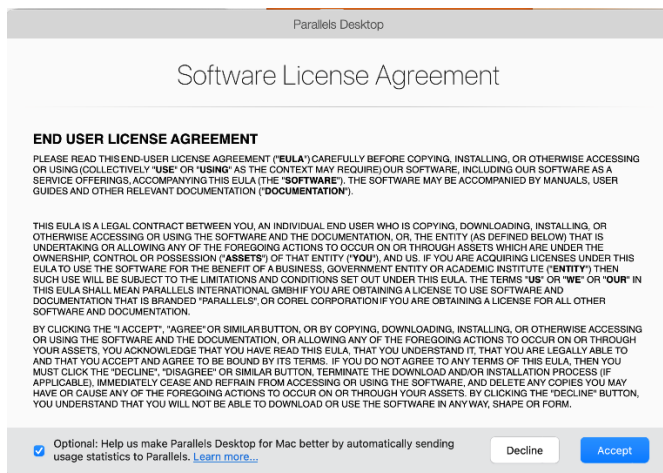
Parallels Desktop

Software License Agreement

END USER LICENSE AGREEMENT

PLEASE READ THIS END-USER LICENSE AGREEMENT ("EULA") CAREFULLY BEFORE COPYING, INSTALLING, OR OTHERWISE ACCESSING OR USING (COLLECTIVELY "USE" OR "USING" AS THE CONTEXT MAY REQUIRE) OUR SOFTWARE, INCLUDING OUR SOFTWARE AS A SERVICE OFFERINGS, ACCOMPANYING THIS EULA (THE "SOFTWARE"). THE SOFTWARE MAY BE ACCOMPANIED BY MANUALS, USER GUIDES AND OTHER RELEVANT DOCUMENTATION ("DOCUMENTATION").

THIS EULA IS A LEGAL CONTRACT BETWEEN YOU, AN INDIVIDUAL END USER WHO IS COPYING, DOWNLOADING, INSTALLING, OR OTHERWISE ACCESSING OR USING THE SOFTWARE AND THE DOCUMENTATION, OR, THE ENTITY (AS DEFINED BELOW) THAT IS UNDERTAKING OR ALLOWING ANY OF THE FOREGOING ACTIONS TO OCCUR ON OR THROUGH ASSETS WHICH ARE UNDER THE OWNERSHIP, CONTROL OR POSSESSION ("ASSETS") OF THAT ENTITY ("YOU"), AND US. IF YOU ARE ACQUIRING LICENSES UNDER THIS EULA TO USE THE SOFTWARE FOR THE BENEFIT OF A BUSINESS, GOVERNMENT ENTITY OR ACADEMIC INSTITUTE ("ENTITY") THEN SUCH USE WILL BE SUBJECT TO THE LIMITATIONS AND CONDITIONS SET OUT UNDER THIS EULA. THE TERMS "US" OR "WE" OR "OUR" IN THIS EULA SHALL MEAN PARALLELS INTERNATIONAL GMBH IF YOU ARE OBTAINING A LICENSE TO USE SOFTWARE AND DOCUMENTATION THAT IS BRANDED "PARALLELS", OR COREL CORPORATION IF YOU ARE OBTAINING A LICENSE FOR ALL OTHER SOFTWARE AND DOCUMENTATION.

BY CLICKING THE "I ACCEPT", "AGREE" OR SIMILAR BUTTON, OR BY COPYING, DOWNLOADING, INSTALLING, OR OTHERWISE ACCESSING OR USING THE SOFTWARE AND THE DOCUMENTATION, OR ALLOWING ANY OF THE FOREGOING ACTIONS TO OCCUR ON OR THROUGH YOUR ASSETS, YOU ACKNOWLEDGE THAT YOU HAVE READ THIS EULA, THAT YOU UNDERSTAND IT, THAT YOU ARE LEGALLY ABLE TO AND THAT YOU ACCEPT AND AGREE TO BE BOUND BY ITS TERMS. IF YOU DO NOT AGREE TO ANY TERMS OF THIS EULA, THEN YOU MUST CLICK THE "DECLINE", "DISAGREE" OR SIMILAR BUTTON, TERMINATE THE DOWNLOAD AND/OR INSTALLATION PROCESS (IF APPLICABLE), IMMEDIATELY CEASE AND REFRAIN FROM ACCESSING OR USING THE SOFTWARE, AND DELETE ANY COPIES YOU MAY HAVE OR CAUSE ANY OF THE FOREGOING ACTIONS TO OCCUR ON OR THROUGH YOUR ASSETS. BY CLICKING THE "DECLINE" BUTTON, YOU UNDERSTAND THAT YOU WILL NOT BE ABLE TO DOWNLOAD OR USE THE SOFTWARE IN ANY WAY, SHAPE OR FORM.

Optional: Help us make Parallels Desktop for Mac better by automatically sending usage statistics to Parallels. Learn more...

Decline

Accept